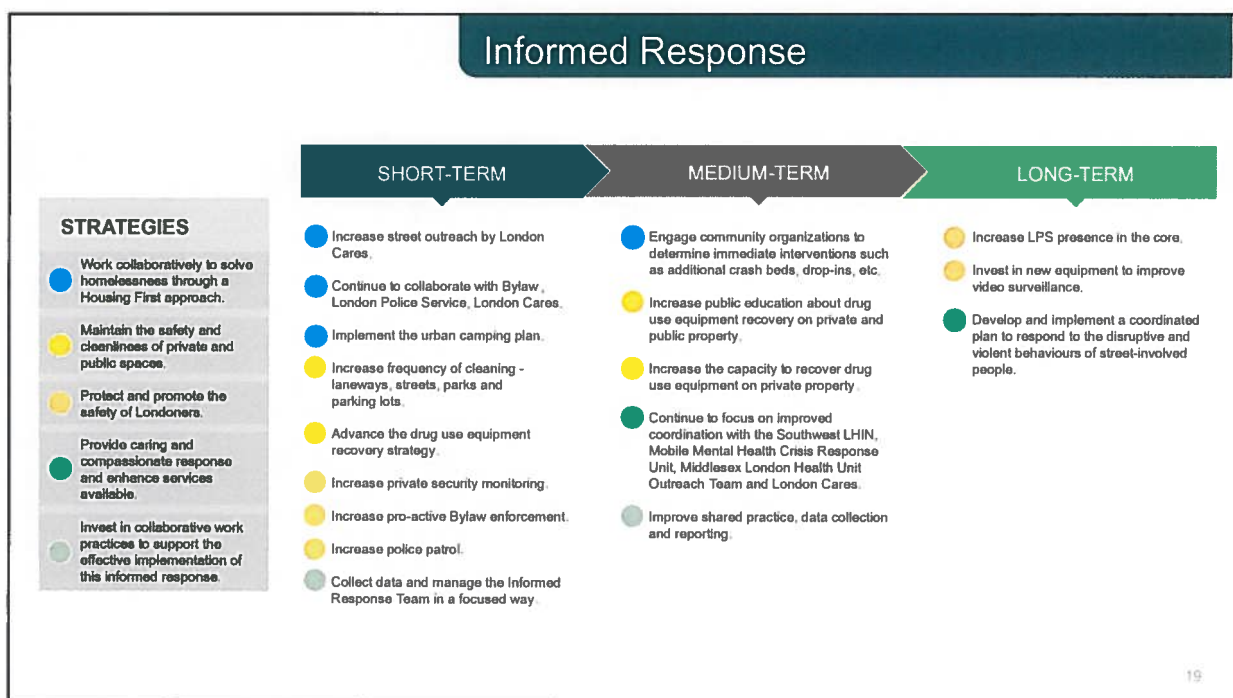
Informed Response

STRATEGIES

Work collaboratively to solve homelessness through a Housing First approach.

Maintain the safety and cleanliness of private and public spaces.

Protect and promote the safety of Londoners.

Provide caring and compassionate response and enhance services available.

Invest in collaborative work practices to support the effective implementation of this informed response.

SHORT-TERM

Increase street outreach by London Cares.

Continue to collaborate with Bylaw, London Police Service, London Cares.

Implement the urban camping plan.

Increase frequency of cleaning - laneways, streets, parks and parking lots.

Advance the drug use equipment recovery strategy.

Increase private security monitoring.

Increase pro-active Bylaw enforcement.

Increase police patrol.

Collect data and manage the Informed Response Team in a focused way.

MEDIUM-TERM

Engage community organizations to determine immediate interventions such as additional crash beds, drop-ins, etc.

Increase public education about drug use equipment recovery on private and public property.

Increase the capacity to recover drug use equipment on private property.

Continue to focus on improved coordination with the Southwest LHIN, Mobile Mental Health Crisis Response Unit, Middlesex London Health Unit Outreach Team and London Cares.

Improve shared practice, data collection and reporting.

LONG-TERM

Increase LPS presence in the core.

Invest in new equipment to improve video surveillance.

Develop and implement a coordinated plan to respond to the disruptive and violent behaviours of street-involved people.

19